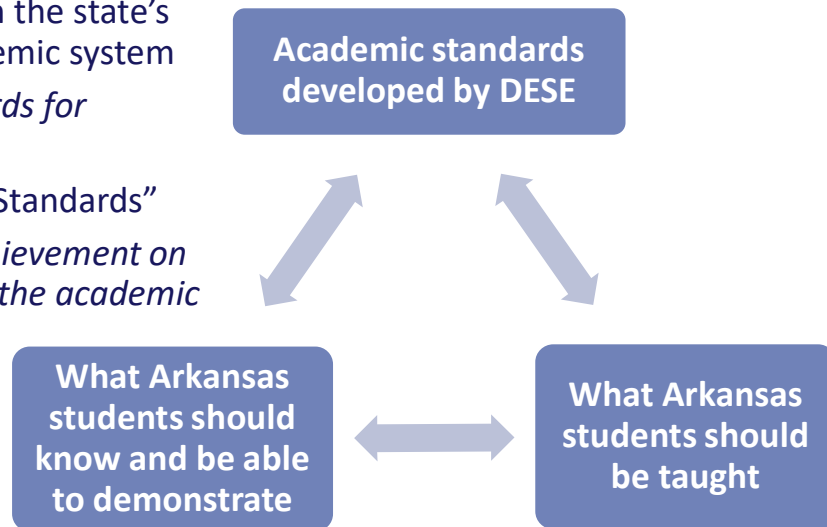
n the state's
emic system
ds for

Standards"
ievement on
the academic

Academic standards developed by DESE

What Arkansas students should know and be able to demonstrate

What Arkansas students should be taught